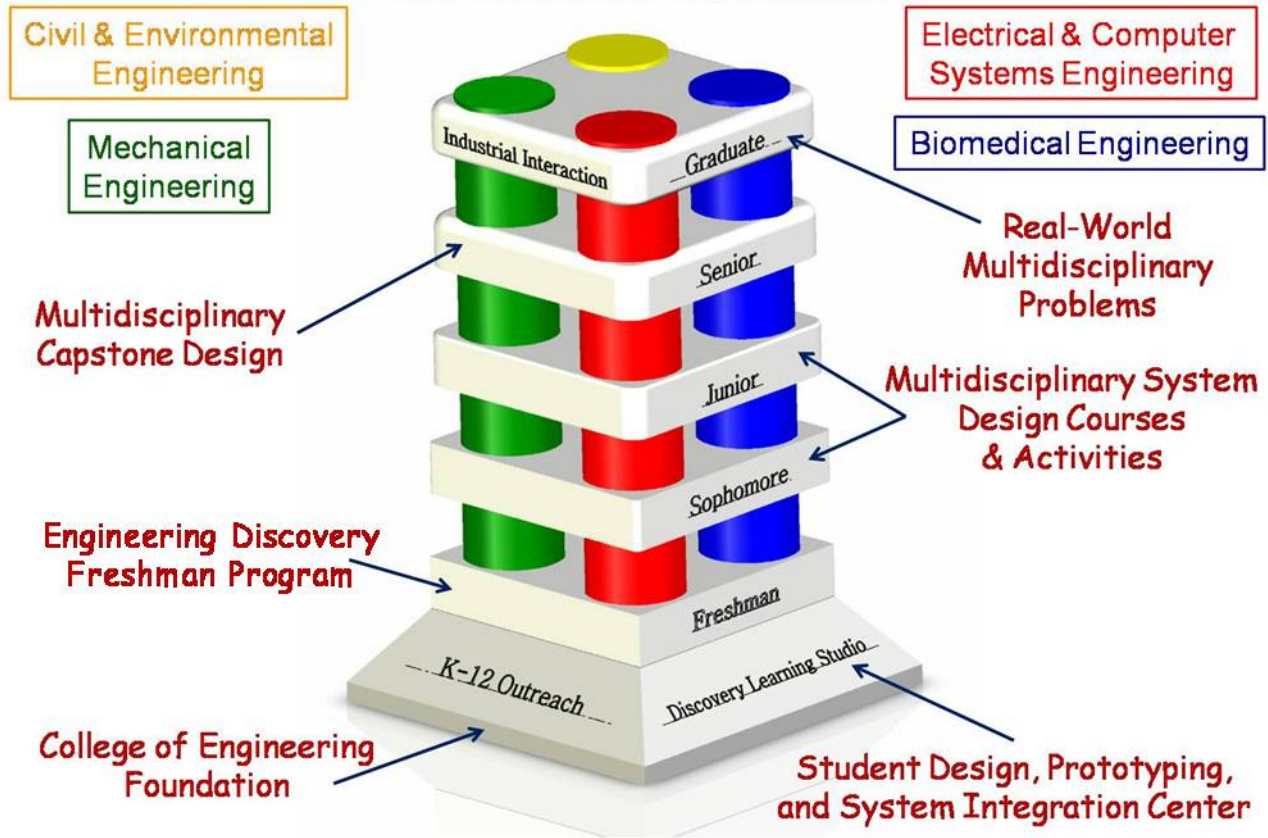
Civil & Environmental Engineering

Electrical & Computer Systems Engineering

Mechanical Engineering

Biomedical Engineering

Industrial Interaction

Graduate

Real-World Multidisciplinary Problems

Senior

Multidisciplinary Capstone Design

Junior

Multidisciplinary System Design Courses & Activities

Sophomore

Engineering Discovery Freshman Program

Freshman

K-12 Outreach

Discovery Learning Studio

College of Engineering Foundation

Student Design, Prototyping, and System Integration Center